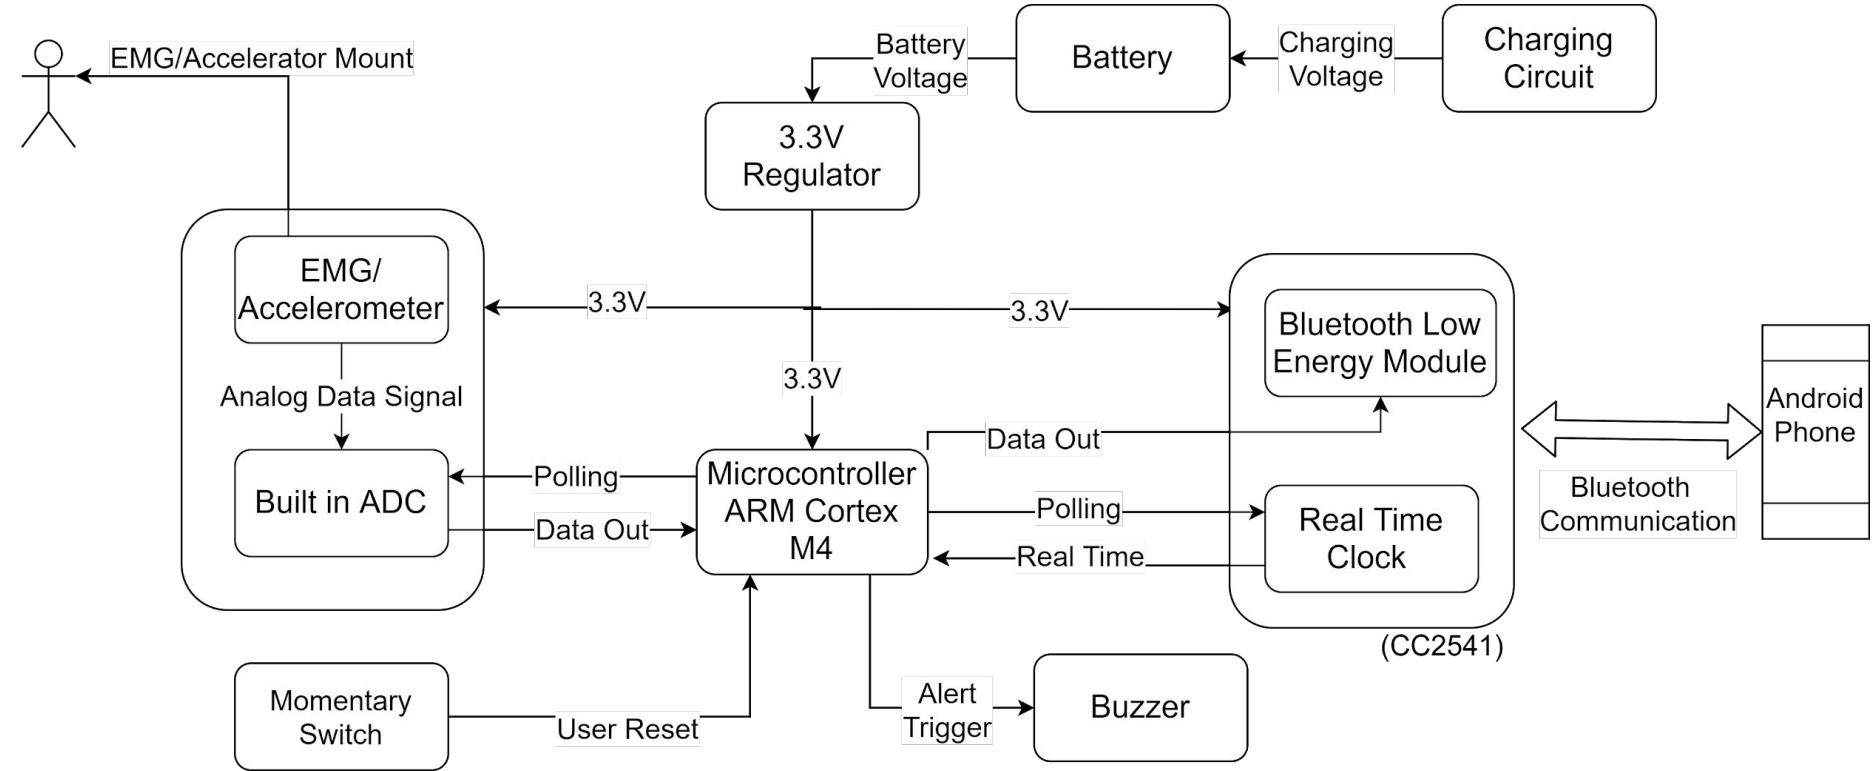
EMG/Accelerator Mount

Battery Voltage

Battery

Charging Voltage

Charging Circuit

3.3V Regulator

EMG/ Accelerometer

3.3V

3.3V

Bluetooth Low Energy Module

Analog Data Signal

3.3V

Data Out

Android Phone

Built in ADC

Polling

Microcontroller ARM Cortex M4

Polling

Real Time Clock

Bluetooth Communication

Data Out

Real Time

(CC2541)

Momentary Switch

User Reset

Alert Trigger

Buzzer